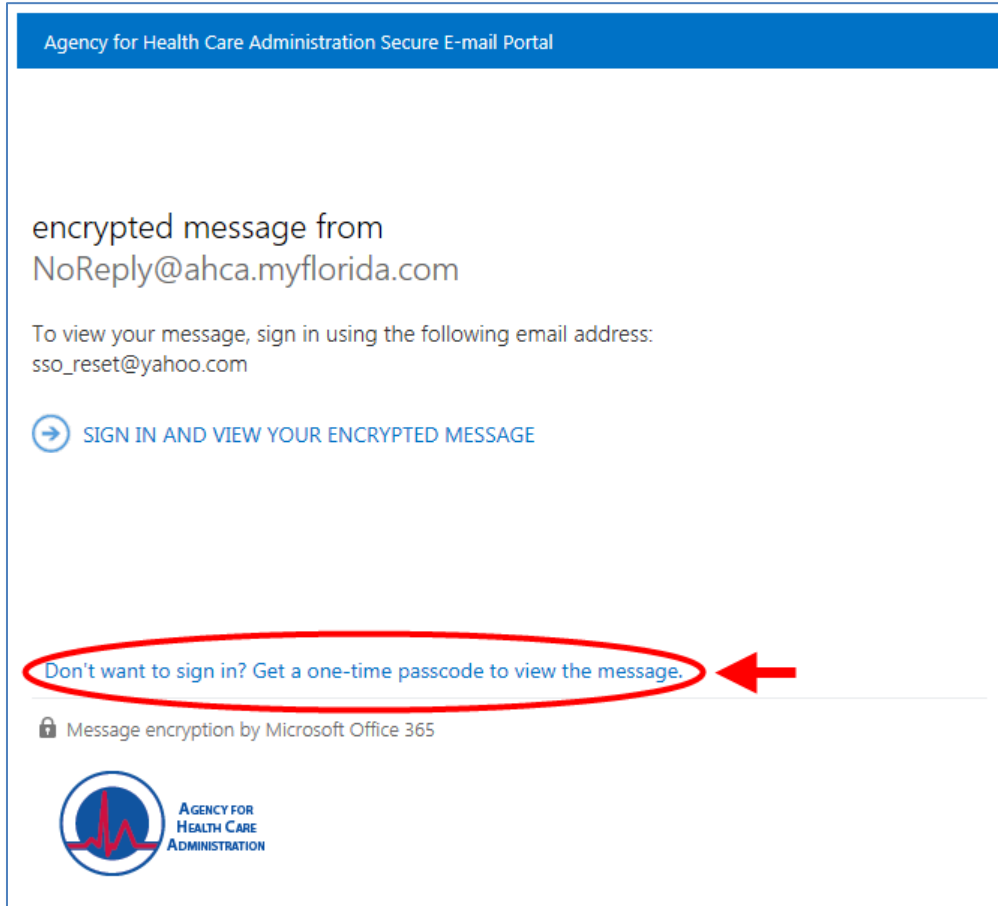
Agency for Health Care Administration Secure E-mail Portal

encrypted message from
NoReply@ahca.myflorida.com

To view your message, sign in using the following email address:
sso_reset@yahoo.com

SIGN IN AND VIEW YOUR ENCRYPTED MESSAGE

Don't want to sign in? Get a one-time passcode to view the message.

Message encryption by Microsoft Office 365

AGENCY FOR
HEALTH CARE
ADMINISTRATION